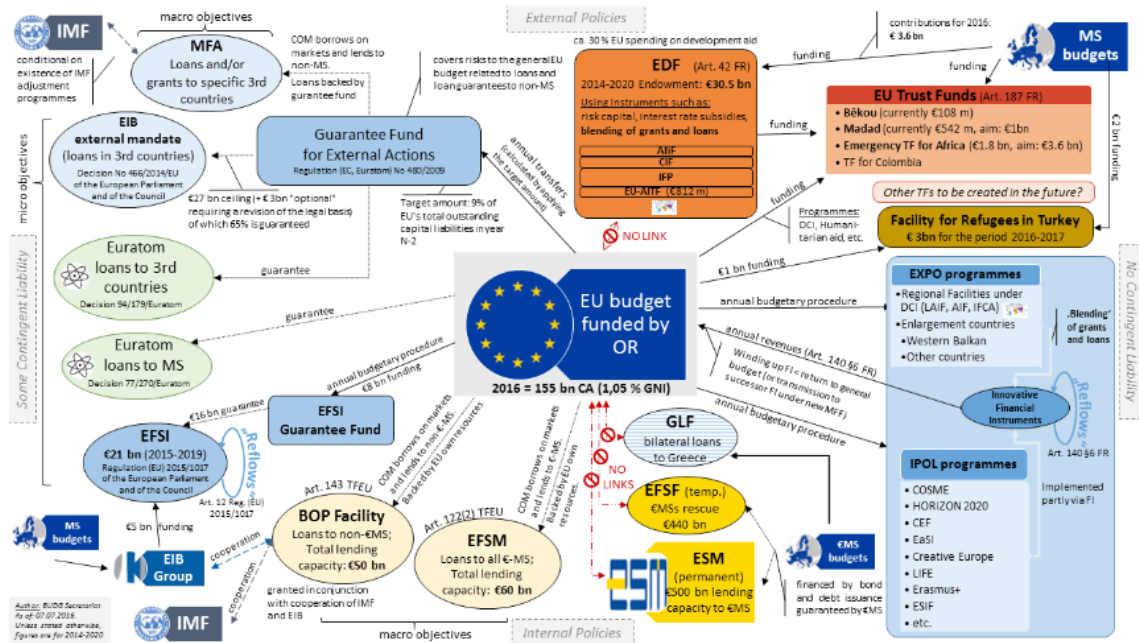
IMF

macro objectives

MFA
Loans and/or grants to specific 3rd countries

COM borrows on markets and lends to non-MS.

Loans backed by guarantee fund

conditional on existence of IMF adjustment programmes

External Policies

covers risks to the general EU budget related to loans and loan guarantees to non-MS

contributions for 2016: € 3.6 bn

MS budgets

funding

funding

ca. 30 % EU spending on development aid

EDF (Art. 42 FR)
2014-2020 Endowment: €30.5 bn
Using instruments such as:
risk capital, interest rate subsidies, blending of grants and loans
AIF
CIF
IFP
EU-AITF (€8.2 m)

funding

EU Trust Funds (Art. 187 FR)
• Bêkou (currently €108 m)
• Madad (currently €542 m, aim: €1bn
• Emergency TF for Africa (€1.8 bn, aim: €3.6 bn)
• TF for Colombia

€2 bn funding

Other TFs to be created in the future?

Facility for Refugees in Turkey
€ 3bn for the period 2016-2017

Programmes: DCI, Humanitarian aid, etc.

funding

micro objectives

EIB external mandate
(loans in 3rd countries)
Decision No 466/2014/EU of the European Parliament and of the Council

Guarantee Fund for External Actions
Regulation (EC, Euratom) No 480/2009

annual transfers (calculated by applying the target amount)

€27 bn ceiling (+ € 3bn "optional" requiring a revision of the legal basis) of which 65% is guaranteed

Target amount: 9% of EU's total outstanding capital liabilities in year N-2

NO LINK

Euratom loans to 3rd countries
Decision 94/179/Euratom

guarantee

Some Contingent Liability

€1 bn funding

EU budget funded by OR

2016 = 155 bn CA (1,05 % GNI)

annual budgetary procedure

guarantee

Euratom loans to MS
Decision 77/270/Euratom

annual budgetary procedure

€8 bn funding

EXPO programmes
•Regional Facilities under DCI (LAIF, AIF, IFCA)
•Enlargement countries
•Western Balkan
•Other countries

'Blending' of grants and loans

No Contingent Liability

annual revenues (Art. 140 §6 FR)

Winding up FI = return to general budget (or transmission to successor FI under new MFF)

Innovative Financial Instruments

„Reflows"

Art. 140 §6 FR

annual budgetary procedure

€16 bn guarantee

EFSI Guarantee Fund

EFSI
€21 bn (2015-2019)
Regulation (EU) 2015/1017 of the European Parliament and of the Council

„Reflows"

Art. 12 Reg. (EU) 2015/1017

COM borrows on markets and lends to non-€-MS; backed by EU own resources

COM borrows on markets and lends to €-MS; Backed by EU own resources

GLF
bilateral loans to Greece

NO LINKS

EFSF (temp.)
€MSs rescue
€440 bn

IPOL programmes
• COSME
• HORIZON 2020
• CEF
• EaSI
• Creative Europe
• LIFE
• Erasmus+
• ESIF
• etc.

Implemented partly via FI

MS budgets

€5 bn funding

EIB Group

cooperation

cooperation

Art. 143 TFEU

BOP Facility
Loans to non-€MS; Total lending capacity: €50 bn

Art. 122(2) TFEU

EFSM
Loans to all €-MS; Total lending capacity: €60 bn

ESM
(permanent)
€500 bn lending capacity to €MS

€MS budgets

financed by bond and debt issuance guaranteed by €MS

granted in conjunction with cooperation of IMF and EIB

IMF

macro objectives

Internal Policies

Author: BUDG Secretariat
As of: 07.07.2016
Unless stated otherwise, figures are for 2014-2020